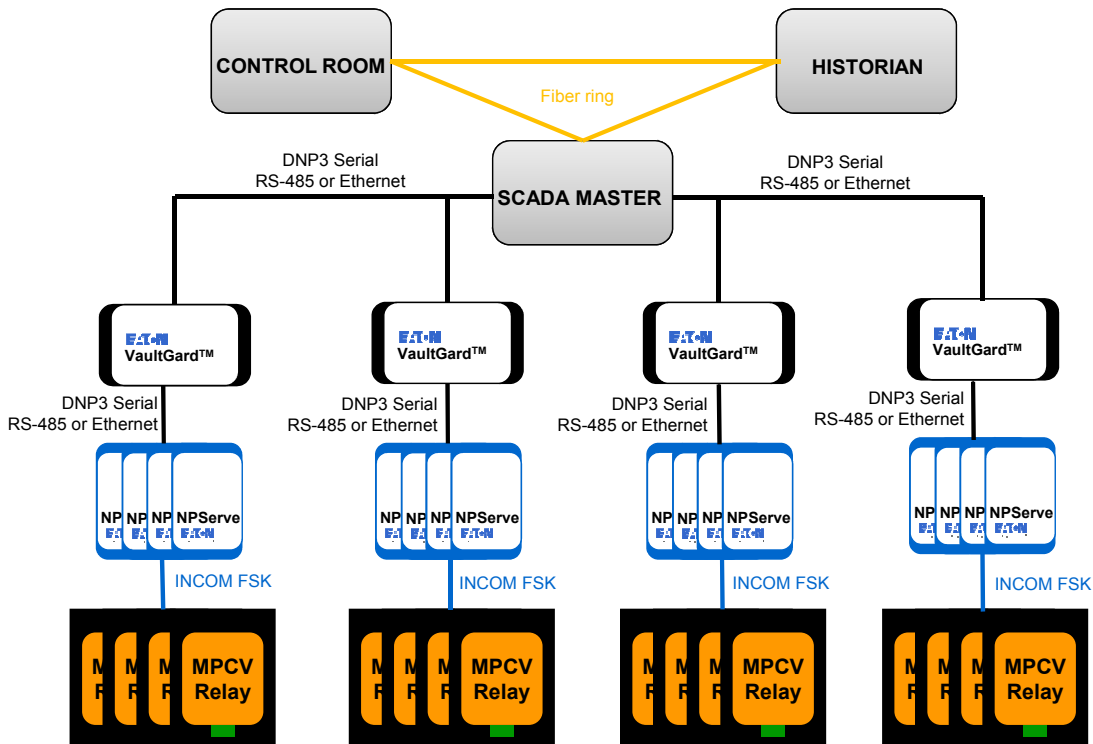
CONTROL ROOM

HISTORIAN

Fiber ring

DNP3 Serial
RS-485 or Ethernet

SCADA MASTER

DNP3 Serial
RS-485 or Ethernet

EATON
VaultGard™

EATON
VaultGard™

EATON
VaultGard™

EATON
VaultGard™

DNP3 Serial
RS-485 or Ethernet

DNP3 Serial
RS-485 or Ethernet

DNP3 Serial
RS-485 or Ethernet

DNP3 Serial
RS-485 or Ethernet

NP NP NP NPServe
EATON

NP NP NP NPServe
EATON

NP NP NP NPServe
EATON

NP NP NP NPServe
EATON

INCOM FSK

INCOM FSK

INCOM FSK

INCOM FSK

M M M MPCV
R R R Relay

M M M MPCV
R R R Relay

M M M MPCV
R R R Relay

M M M MPCV
R R R Relay